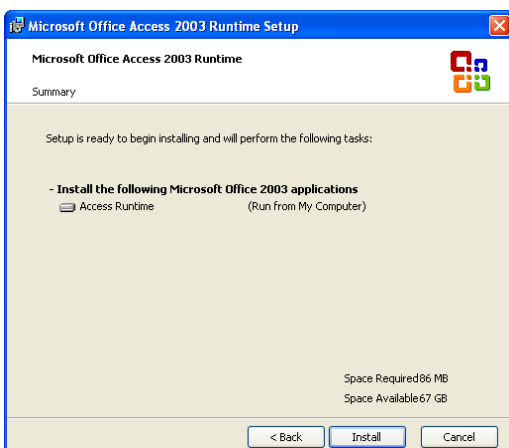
Microsoft Office Access 2003 Runtime Setup

Microsoft Office Access 2003 Runtime

Summary

Setup is ready to begin installing and will perform the following tasks:

- Install the following Microsoft Office 2003 applications

Access Runtime (Run from My Computer)

Space Required86 MB

Space Available67 GB

< Back Install Cancel